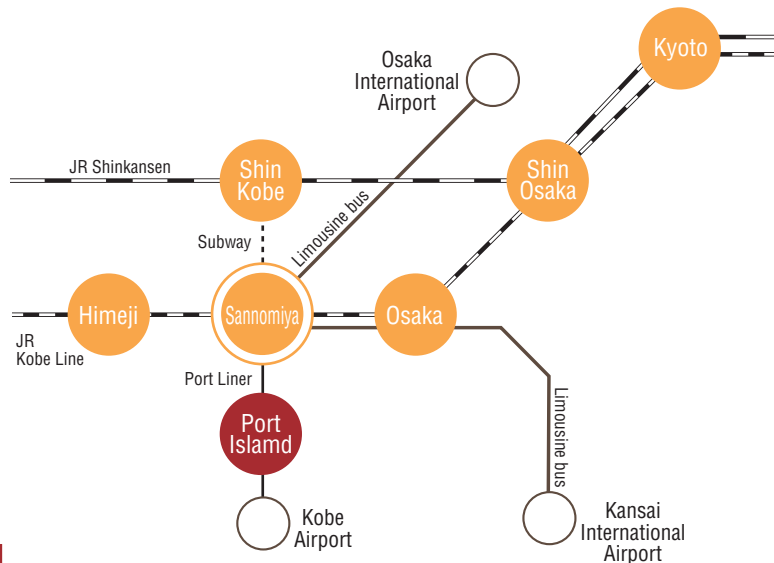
Kyoto

Osaka International Airport

JR Shinkansen

Shin Kobe

Shin Osaka

Limousine bus

Subway

Himeji

Sannomiya

Osaka

JR Kobe Line

Port Liner

Port Islamd

Limousine bus

Kobe Airport

Kansai International Airport